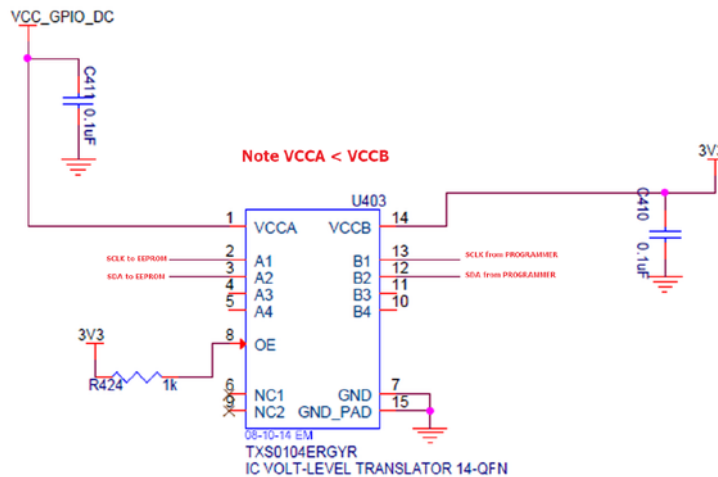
VCC_GPIO_DC

C411
0.1uF

Note VCCA < VCCB

3V

U403

C410
0.1uF

1 VCCA
VCCB 14

SCLK to EEPROM
2 A1
SDA to EEPROM
3 A2
4 A3
5 A4

B1 13 SCLK from PROGRAMMER
B2 12 SDA from PROGRAMMER
B3 11
B4 10

3V3
8 OE
R424 1k

6 NC1
9 NC2
GND 7
GND_PAD 15

08-10-14 EM
TXS0104ERGYR
IC VOLT-LEVEL TRANSLATOR 14-QFN